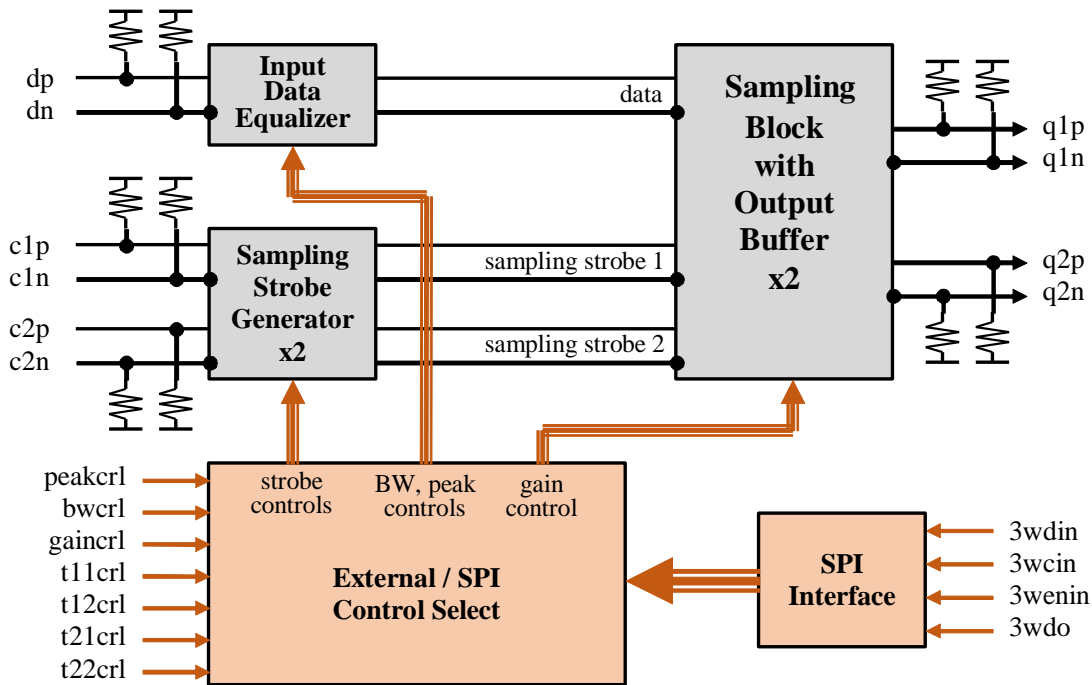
dp
dn

Input Data Equalizer

data

Sampling Block with Output Buffer x2

q1p
q1n

c1p
c1n
c2p
c2n

Sampling Strobe Generator x2

sampling strobe 1
sampling strobe 2

q2p
q2n

peakcrl
bwcrl
gaincrl
t11crl
t12crl
t21crl
t22crl

strobe controls
BW, peak controls
gain control

External / SPI Control Select

SPI Interface

3wdin
3wcin
3wenin
3wdo